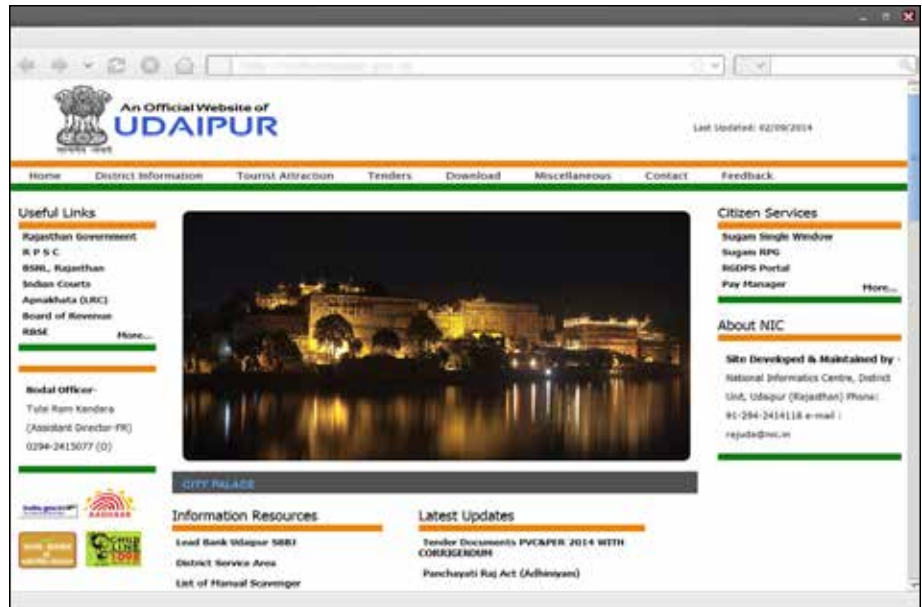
An Official Website of
UDAIPUR

सत्यमेव जयते

Last Updated: 02/09/2014

Home | District Information | Tourist Attraction | Tenders | Download | Miscellaneous | Contact | Feedback

Useful Links
Rajasthan Government
R P S C
BSNL, Rajasthan
Indian Courts
Apnakhata (LRC)
Board of Revenue
RBSE
More...

Nodal Officer-
Tulsi Ram Kandara
(Assistant Director-PR)
0294-2415077 (O)

india.gov.in
AADHAAR
CHILD LINE 1098

CITY PALACE

Information Resources
Lead Bank Udaipur SBBJ
District Service Area
List of Manual Scavenger

Latest Updates
Tender Documents PVC&PER 2014 WITH CORRIGENDUM
Panchayati Raj Act (Adhiniyam)

Citizen Services
Sugam Single Window
Sugam RPG
RGDPS Portal
Pay Manager
More...

About NIC
Site Developed & Maintained by -
National Informatics Centre, District Unit, Udaipur (Rajasthan) Phone: 91-294-2414118 e-mail : rajuda@nic.in